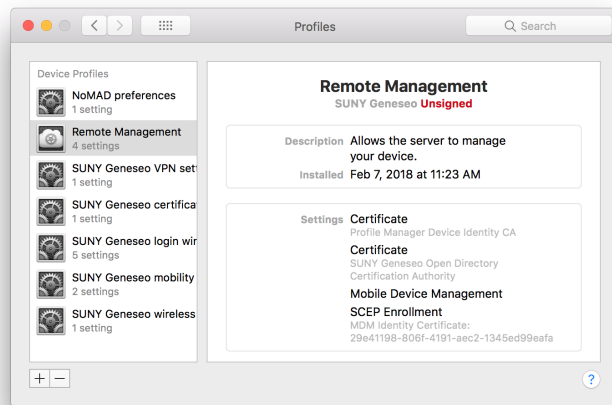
Profiles

Search

Device Profiles

NoMAD preferences
1 setting

Remote Management
4 settings

SUNY Geneseo VPN sett
1 setting

SUNY Geneseo certifica
1 setting

SUNY Geneseo login wi
5 settings

SUNY Geneseo mobility
2 settings

SUNY Geneseo wireless
1 setting

Remote Management
SUNY Geneseo Unsigned

Description Allows the server to manage your device.
Installed Feb 7, 2018 at 11:23 AM

Settings Certificate
Profile Manager Device Identity CA
Certificate
SUNY Geneseo Open Directory Certification Authority
Mobile Device Management
SCEP Enrollment
MDM Identity Certificate: 29e41198-806f-4191-aec2-1345ed99eafa

+ −

?